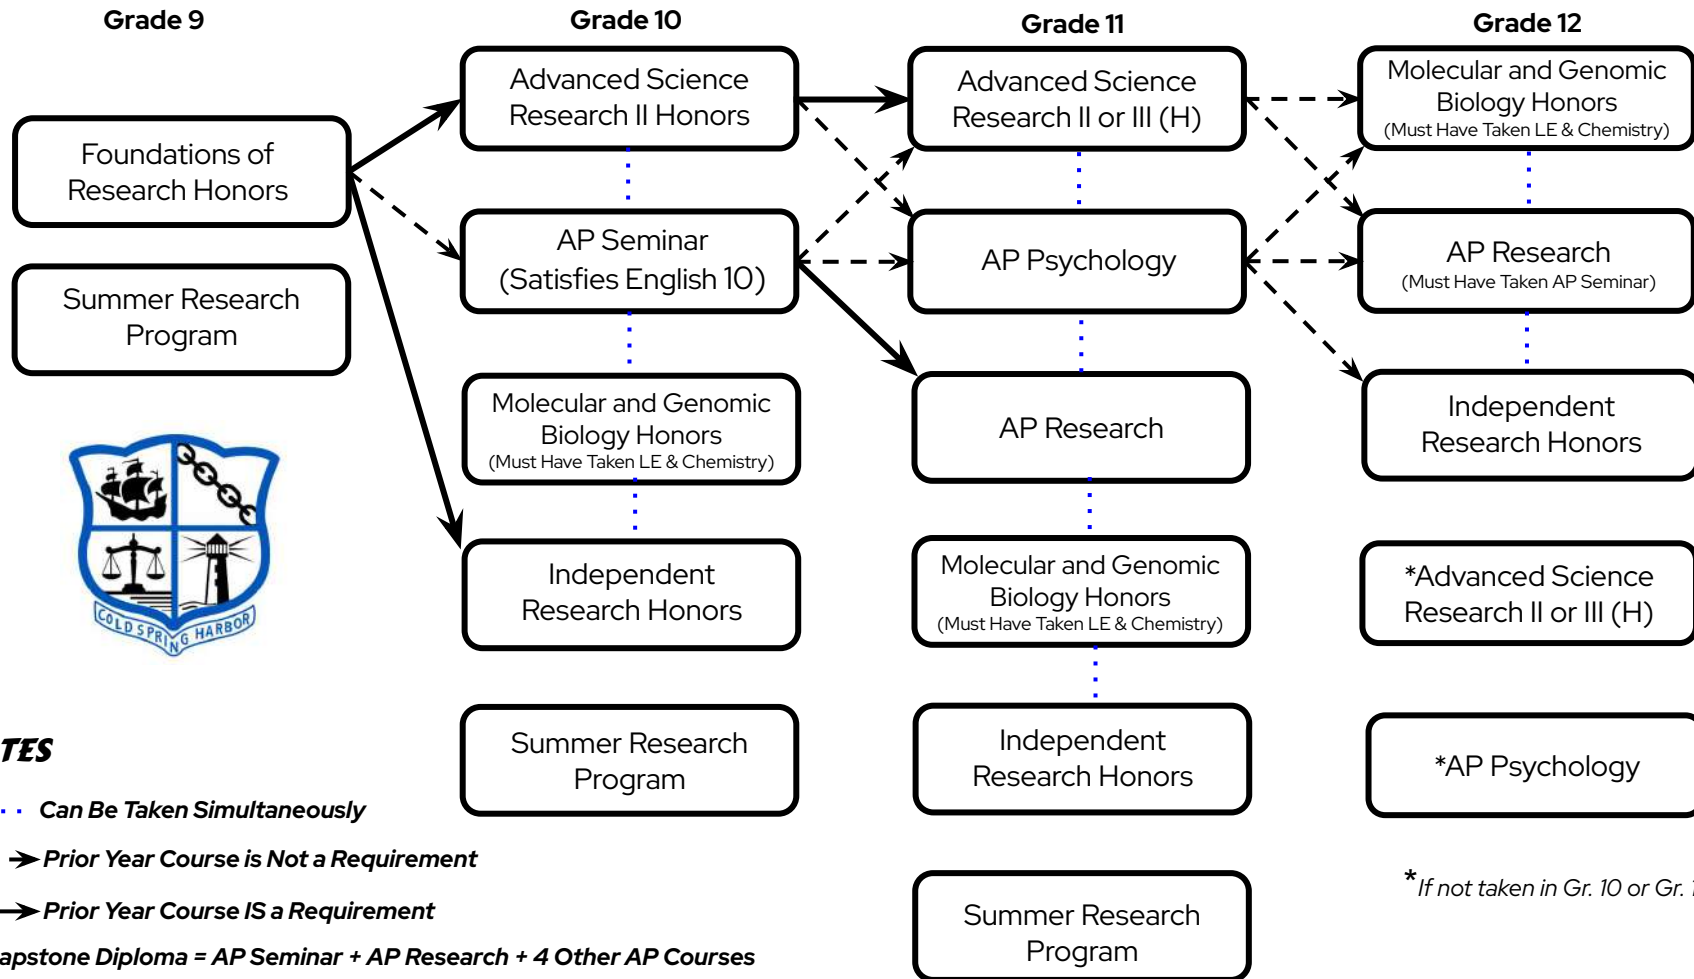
Grade 9

Foundations of Research Honors

Summer Research Program

COLD SPRING HARBOR

Grade 10

Advanced Science Research II Honors

AP Seminar (Satisfies English 10)

Molecular and Genomic Biology Honors (Must Have Taken LE & Chemistry)

Independent Research Honors

Summer Research Program

Grade 11

Advanced Science Research II or III (H)

AP Psychology

AP Research

Molecular and Genomic Biology Honors (Must Have Taken LE & Chemistry)

Independent Research Honors

Summer Research Program

Grade 12

Molecular and Genomic Biology Honors (Must Have Taken LE & Chemistry)

AP Research (Must Have Taken AP Seminar)

Independent Research Honors

*Advanced Science Research II or III (H)

*AP Psychology

*If not taken in Gr. 10 or Gr. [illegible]

TES

Can Be Taken Simultaneously

Prior Year Course is Not a Requirement

Prior Year Course IS a Requirement

apstone Diploma = AP Seminar + AP Research + 4 Other AP Courses